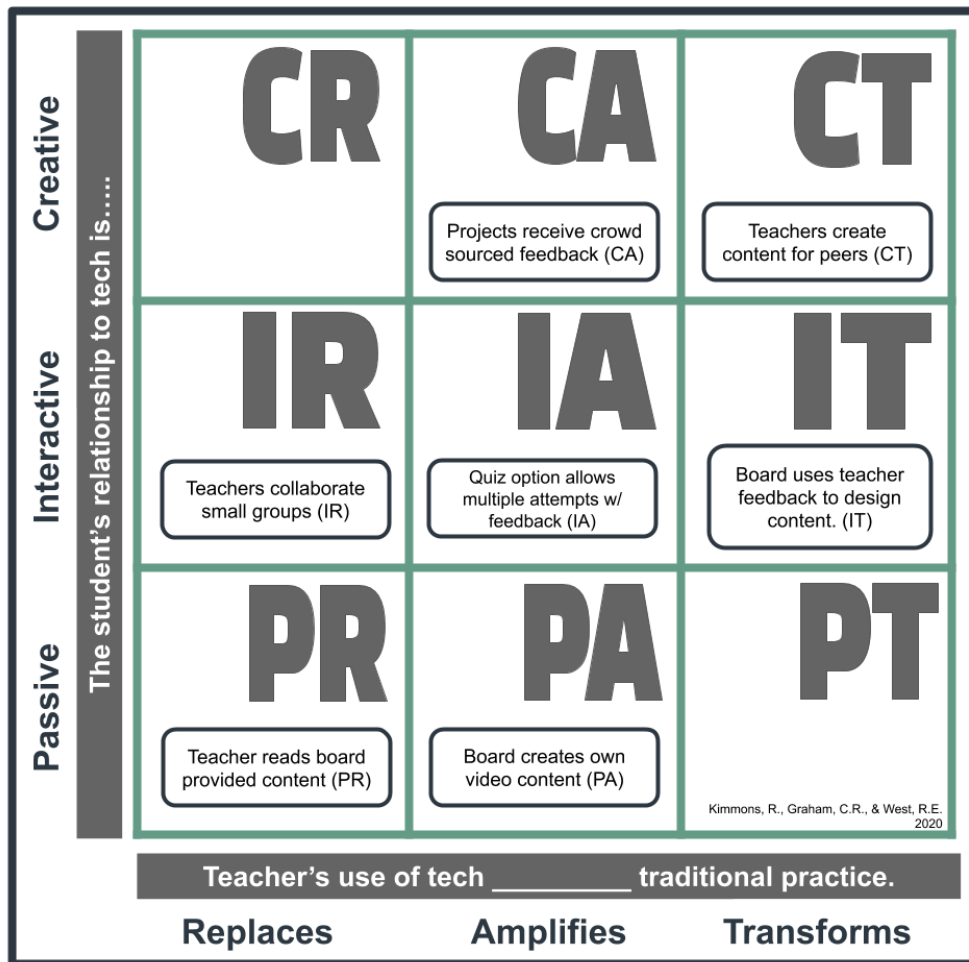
Creative

Interactive

Passive

The student's relationship to tech is.....

CR

CA

Projects receive crowd sourced feedback (CA)

CT

Teachers create content for peers (CT)

IR

Teachers collaborate small groups (IR)

IA

Quiz option allows multiple attempts w/ feedback (IA)

IT

Board uses teacher feedback to design content. (IT)

PR

Teacher reads board provided content (PR)

PA

Board creates own video content (PA)

PT

Kimmons, R., Graham, C.R., & West, R.E. 2020

Teacher's use of tech _________ traditional practice.

Replaces

Amplifies

Transforms